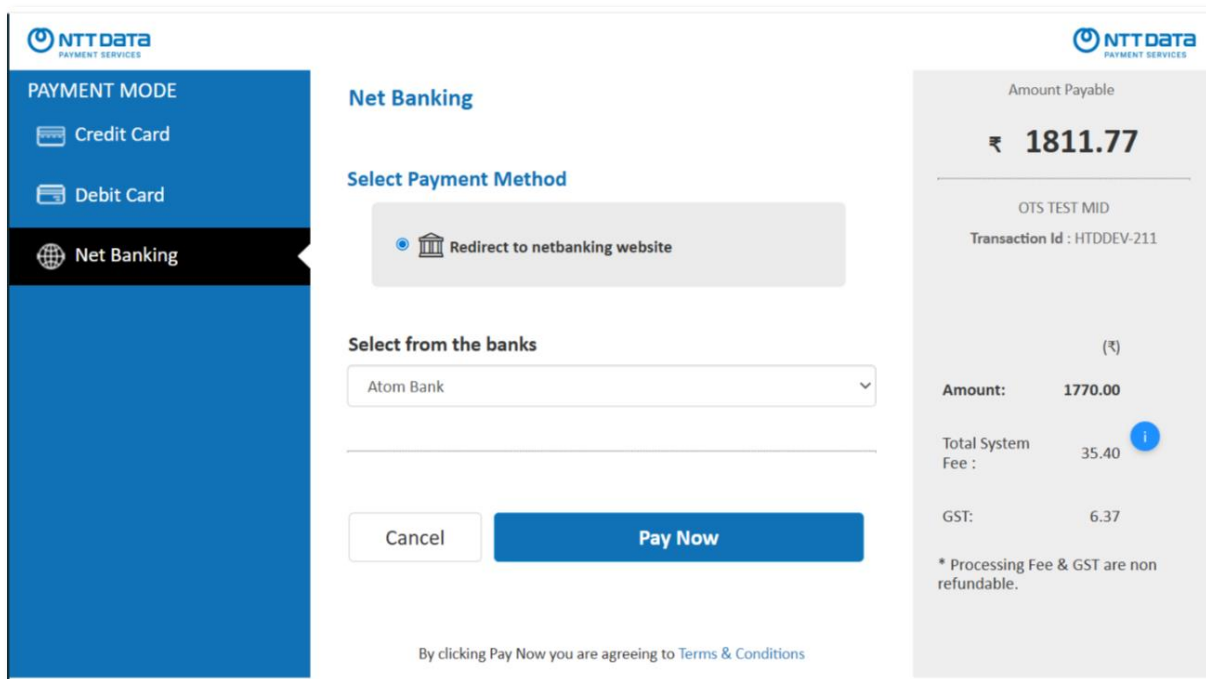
NTT DATA
PAYMENT SERVICES

NTT DATA
PAYMENT SERVICES

PAYMENT MODE
Credit Card
Debit Card
Net Banking

Net Banking

Select Payment Method

Redirect to netbanking website

Select from the banks

Atom Bank

Cancel

Pay Now

By clicking Pay Now you are agreeing to Terms & Conditions

Amount Payable

₹ 1811.77

OTS TEST MID

Transaction Id : HTDDEV-211

(₹)

| Amount: | 1770.00 |
|---|---|
| Total System Fee : | 35.40 |
| GST: | 6.37 |

i

* Processing Fee & GST are non refundable.